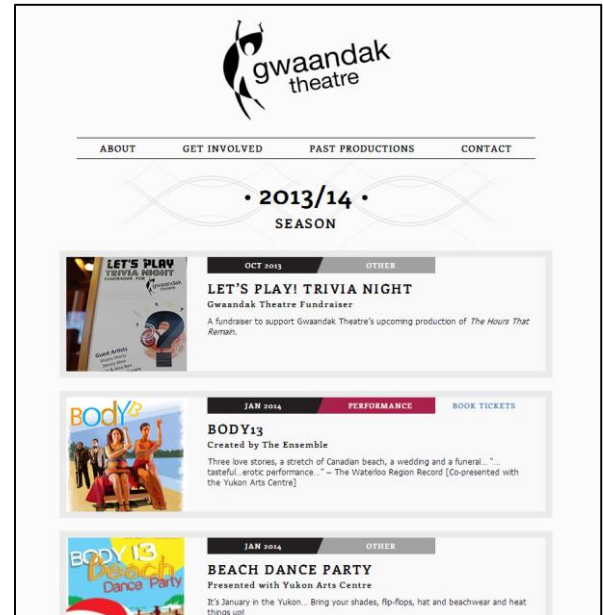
gwaandak theatre

ABOUT GET INVOLVED PAST PRODUCTIONS CONTACT

• 2013/14 •
SEASON

LET'S PLAY TRIVIA NIGHT FUNDRAISER FOR Gwaandak Theatre

Guest Artists

OCT 2013 OTHER

LET'S PLAY! TRIVIA NIGHT
Gwaandak Theatre Fundraiser

A fundraiser to support Gwaandak Theatre's upcoming production of *The Hours That Remain*.

BODY13

JAN 2014 PERFORMANCE BOOK TICKETS

BODY13
Created by The Ensemble

Three love stories, a stretch of Canadian beach, a wedding and a funeral... "...tasteful...erotic performance..." – The Waterloo Region Record [Co-presented with the Yukon Arts Centre]

BODY 13 Beach Dance Party

JAN 2014 OTHER

BEACH DANCE PARTY
Presented with Yukon Arts Centre

It's January in the Yukon... Bring your shades, flip-flops, hat and beachwear and heat things up!